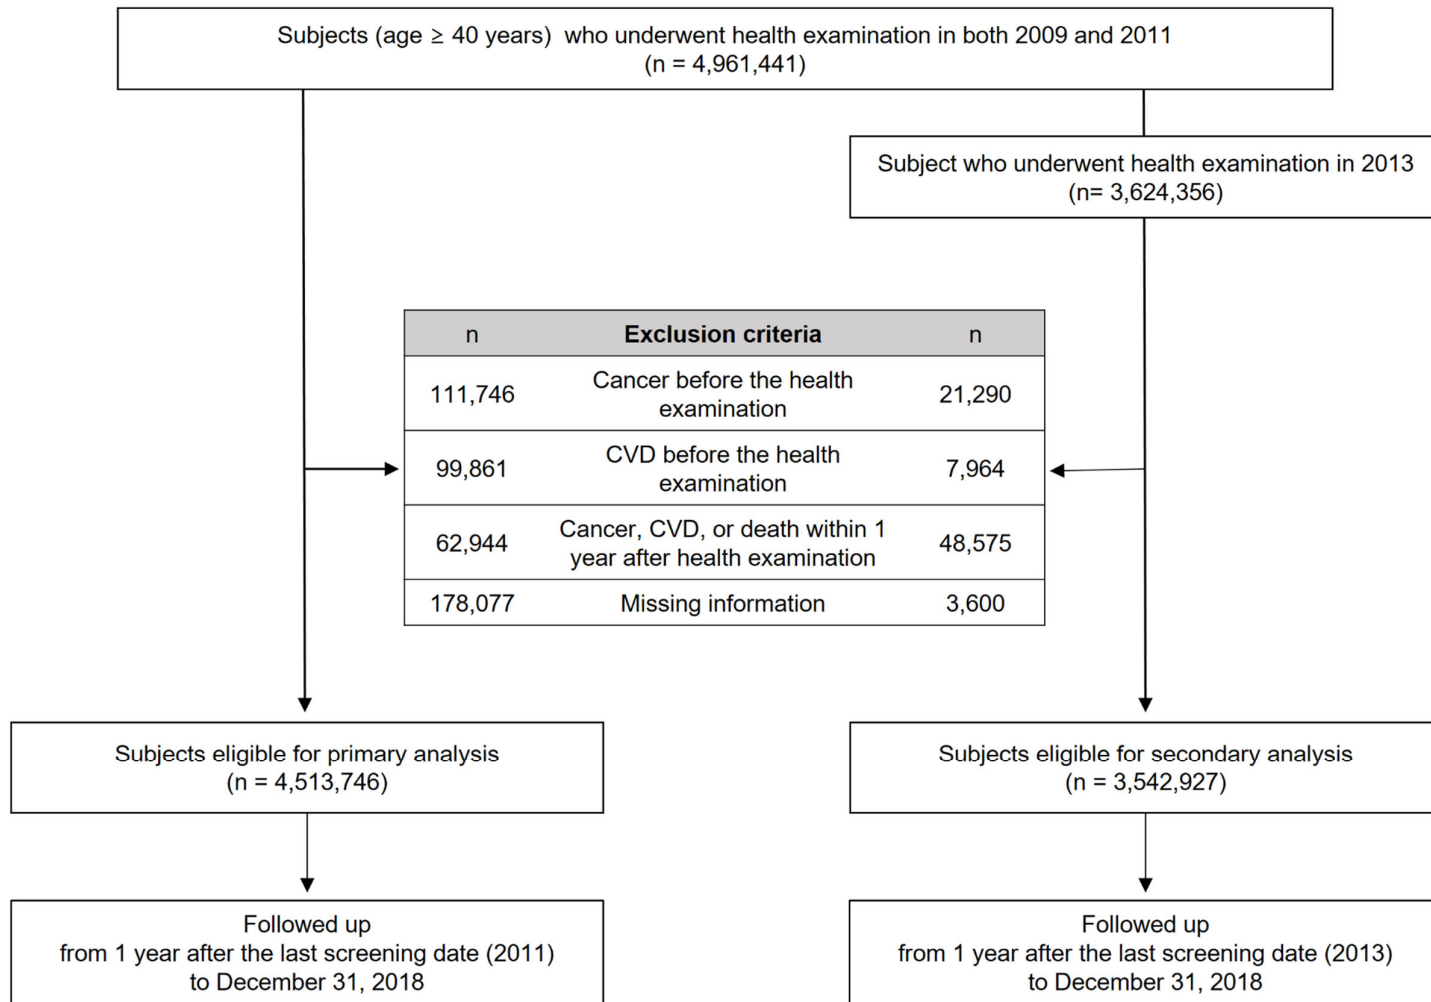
Subjects (age ≥ 40 years) who underwent health examination in both 2009 and 2011
(n = 4,961,441)

Subject who underwent health examination in 2013
(n= 3,624,356)

| n | Exclusion criteria | n |
|---|---|---|
| 111,746 | Cancer before the health examination | 21,290 |
| 99,861 | CVD before the health examination | 7,964 |
| 62,944 | Cancer, CVD, or death within 1 year after health examination | 48,575 |
| 178,077 | Missing information | 3,600 |

Subjects eligible for primary analysis
(n = 4,513,746)

Subjects eligible for secondary analysis
(n = 3,542,927)

Followed up
from 1 year after the last screening date (2011)
to December 31, 2018

Followed up
from 1 year after the last screening date (2013)
to December 31, 2018